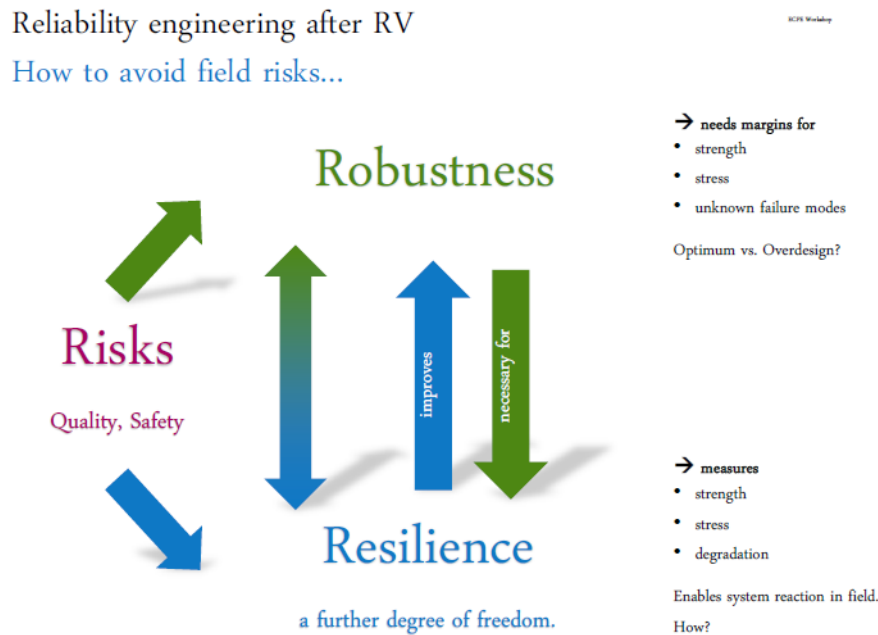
Reliability engineering after RV

ECPS Workshop

How to avoid field risks...

Robustness

Risks

Quality, Safety

improves

necessary for

Resilience

a further degree of freedom.

→ needs margins for
- strength
- stress
- unknown failure modes

Optimum vs. Overdesign?

→ measures
- strength
- stress
- degradation

Enables system reaction in field. How?